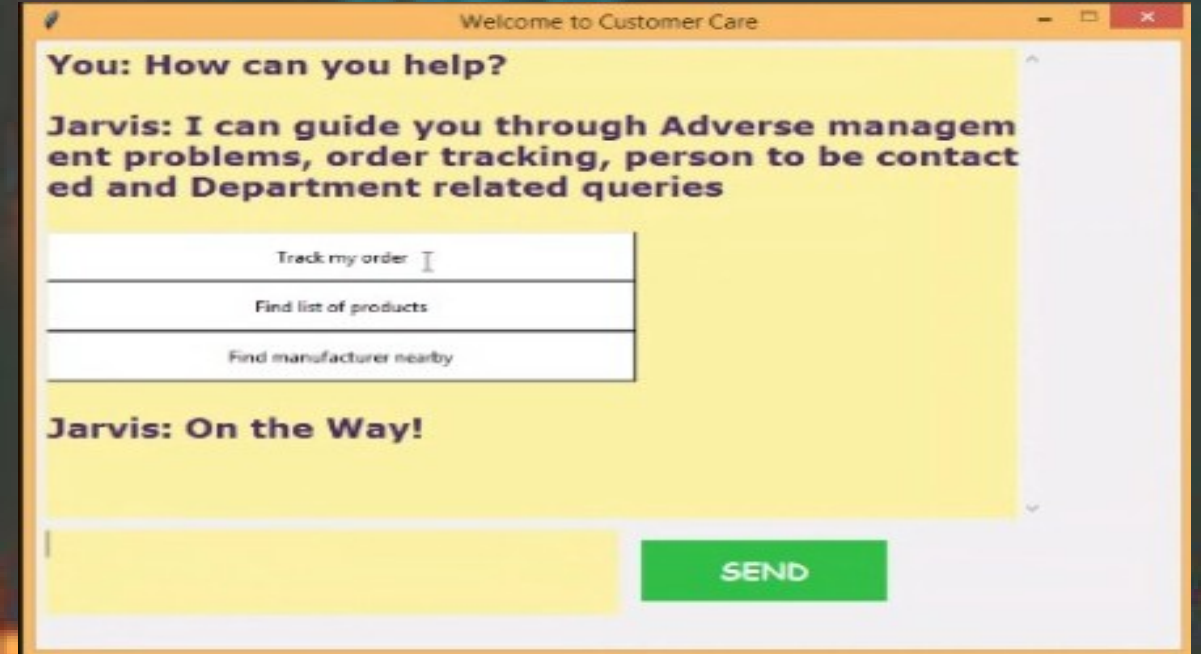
Welcome to Customer Care

You: How can you help?

Jarvis: I can guide you through Adverse management problems, order tracking, person to be contacted and Department related queries

Track my order

Find list of products

Find manufacturer nearby

Jarvis: On the Way!

SEND